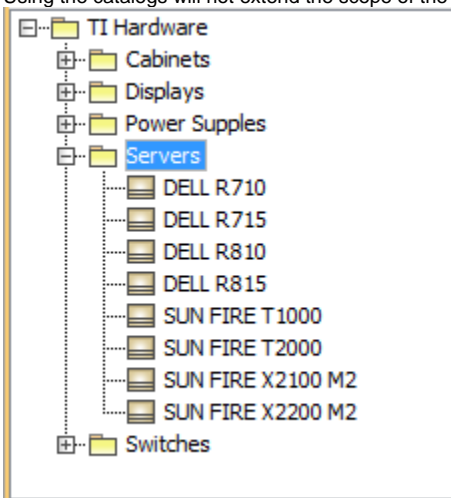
Using the catalogue will not extend the scope of the

TI Hardware
Cabinets
Displays
Power Supples
Servers
DELL R710
DELL R715
DELL R810
DELL R815
SUN FIRE T1000
SUN FIRE T2000
SUN FIRE X2100 M2
SUN FIRE X2200 M2
Switches